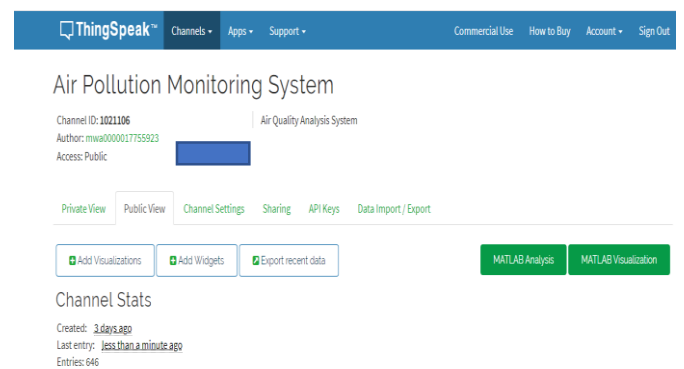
ThingSpeak™ Channels ▾ Apps ▾ Support ▾ Commercial Use How to Buy Account ▾ Sign Out

Air Pollution Monitoring System

Channel ID: 1021106
Author: mwa0000017755923
Access: Public

Air Quality Analysis System

Private View Public View Channel Settings Sharing API Keys Data Import / Export

Add Visualizations Add Widgets Export recent data MATLAB Analysis MATLAB Visualization

Channel Stats

Created: 3 days ago
Last entry: less than a minute ago
Entries: 646